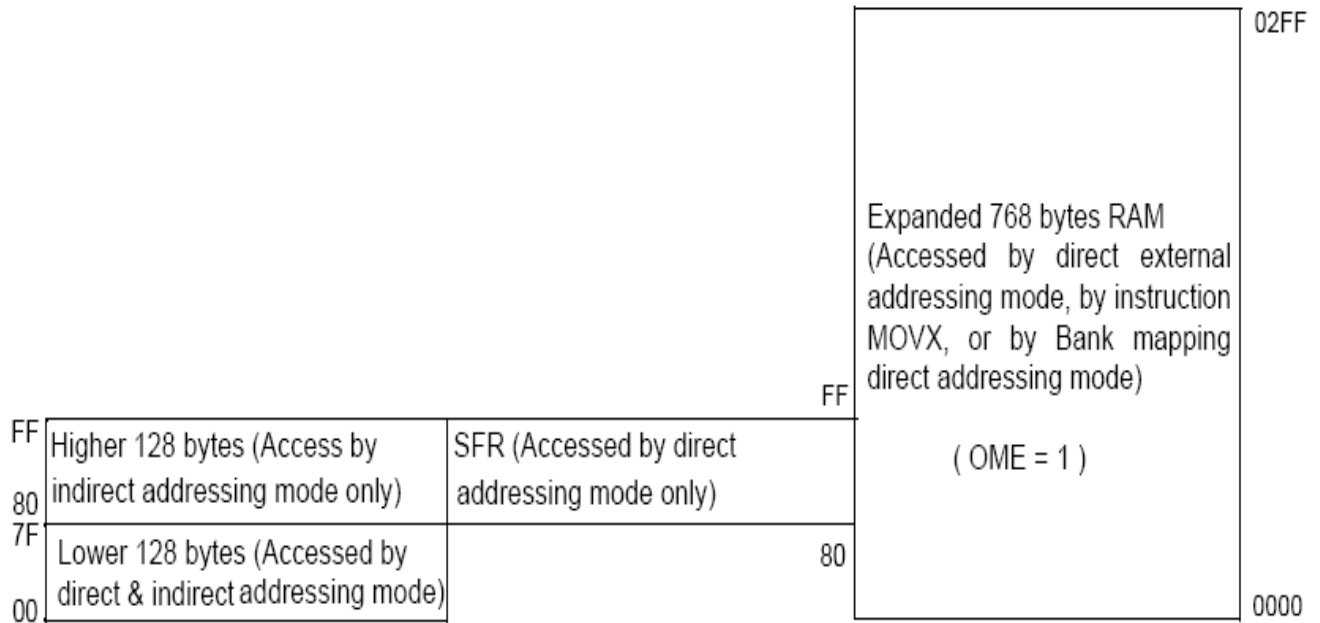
02FF

Expanded 768 bytes RAM (Accessed by direct external addressing mode, by instruction MOVX, or by Bank mapping direct addressing mode)

( OME = 1 )

0000

FF

FF Higher 128 bytes (Access by indirect addressing mode only)
80

SFR (Accessed by direct addressing mode only)

7F Lower 128 bytes (Accessed by direct & indirect addressing mode)
00

80